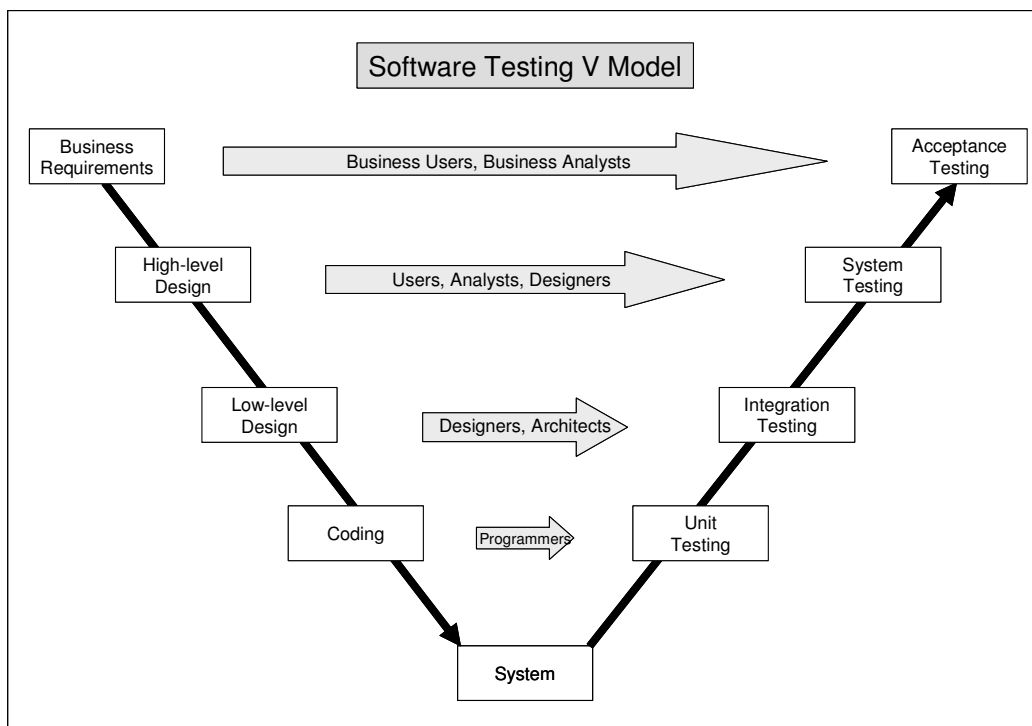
Software Testing V Model

Business Requirements

Business Users, Business Analysts

Acceptance Testing

High-level Design

Users, Analysts, Designers

System Testing

Low-level Design

Designers, Architects

Integration Testing

Coding

Programmers

Unit Testing

System